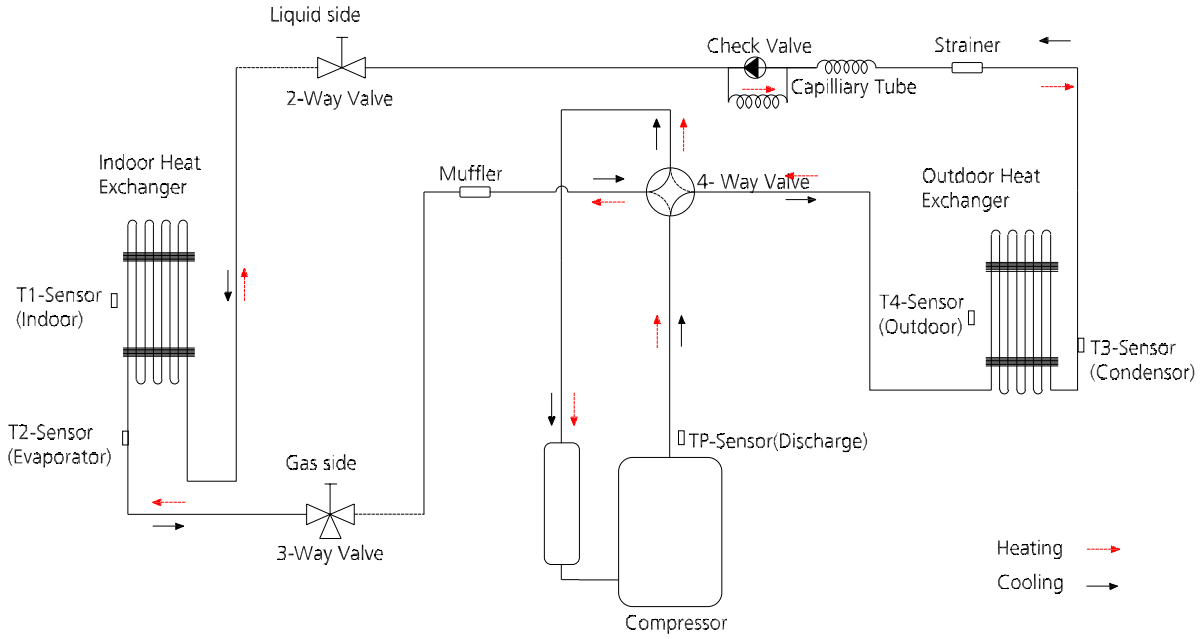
Liquid side

2-Way Valve

Check Valve

Capilliary Tube

Strainer

Indoor Heat Exchanger

Muffler

4- Way Valve

Outdoor Heat Exchanger

T1-Sensor (Indoor)

T4-Sensor (Outdoor)

T3-Sensor (Condensor)

T2-Sensor (Evaporator)

Gas side

3-Way Valve

TP-Sensor(Discharge)

Compressor

Heating

Cooling